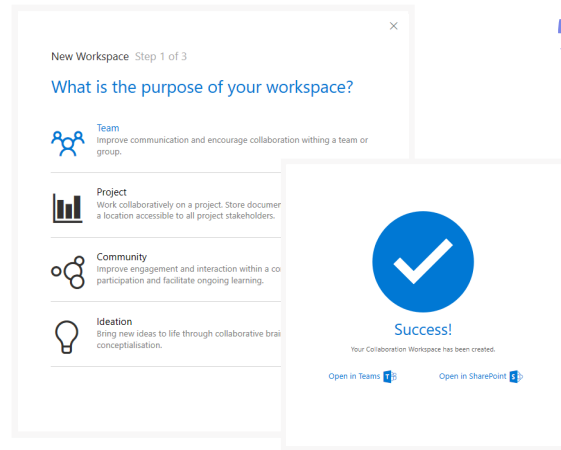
×

New Workspace Step 1 of 3

What is the purpose of your workspace?

Team
Improve communication and encourage collaboration withing a team or group.

Project
Work collaboratively on a project. Store documer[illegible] a location accessible to all project stakeholders.

Community
Improve engagement and interaction within a co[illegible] participation and facilitate ongoing learning.

Ideation
Bring new ideas to life through collaborative brai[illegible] conceptialisation.

Success!

Your Collaboration Workspace has been created.

Open in Teams T

Open in SharePoint S